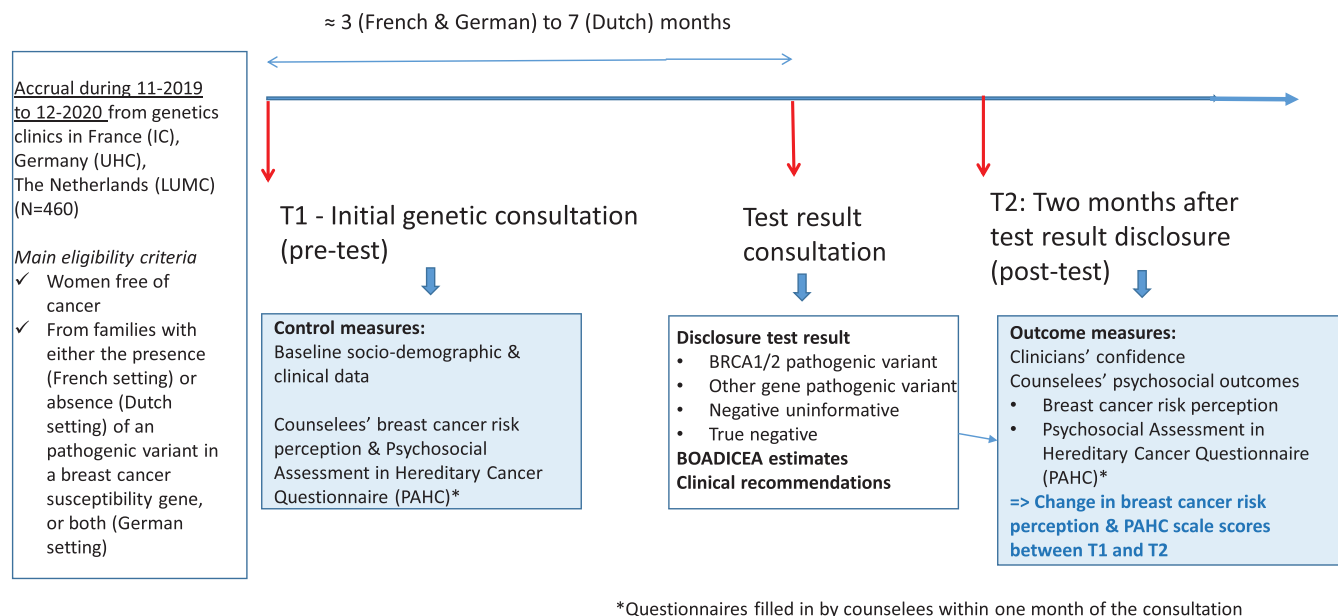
≈ 3 (French & German) to 7 (Dutch) months

Accrual during 11-2019 to 12-2020 from genetics clinics in France (IC), Germany (UHC), The Netherlands (LUMC) (N=460)

*Main eligibility criteria*
✓ Women free of cancer
✓ From families with either the presence (French setting) or absence (Dutch setting) of an pathogenic variant in a breast cancer susceptibility gene, or both (German setting)

T1 - Initial genetic consultation (pre-test)

**Control measures:**
Baseline socio-demographic & clinical data

Counselees' breast cancer risk perception & Psychosocial Assessment in Hereditary Cancer Questionnaire (PAHC)*

Test result consultation

**Disclosure test result**
• BRCA1/2 pathogenic variant
• Other gene pathogenic variant
• Negative uninformative
• True negative
**BOADICEA estimates**
**Clinical recommendations**

T2: Two months after test result disclosure (post-test)

**Outcome measures:**
Clinicians' confidence
Counselees' psychosocial outcomes
• Breast cancer risk perception
• Psychosocial Assessment in Hereditary Cancer Questionnaire (PAHC)*
**=> Change in breast cancer risk perception & PAHC scale scores between T1 and T2**

*Questionnaires filled in by counselees within one month of the consultation